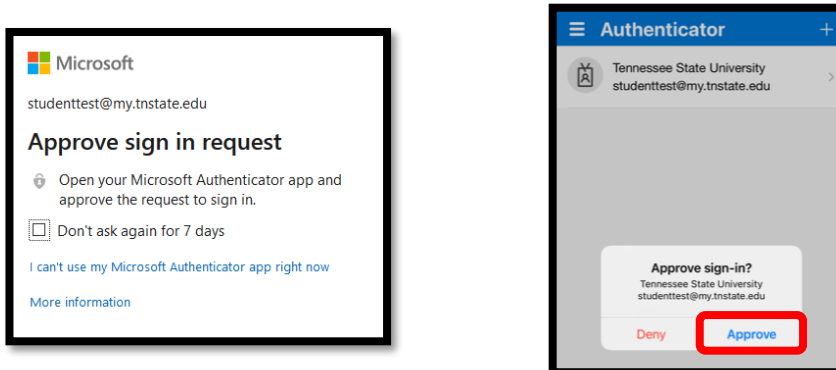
Microsoft

studenttest@my.tnstate.edu

Approve sign in request

Open your Microsoft Authenticator app and approve the request to sign in.

Don't ask again for 7 days

I can't use my Microsoft Authenticator app right now

More information

Authenticator

+

Tennessee State University
studenttest@my.tnstate.edu

Approve sign-in?
Tennessee State University
studenttest@my.tnstate.edu

Deny

Approve